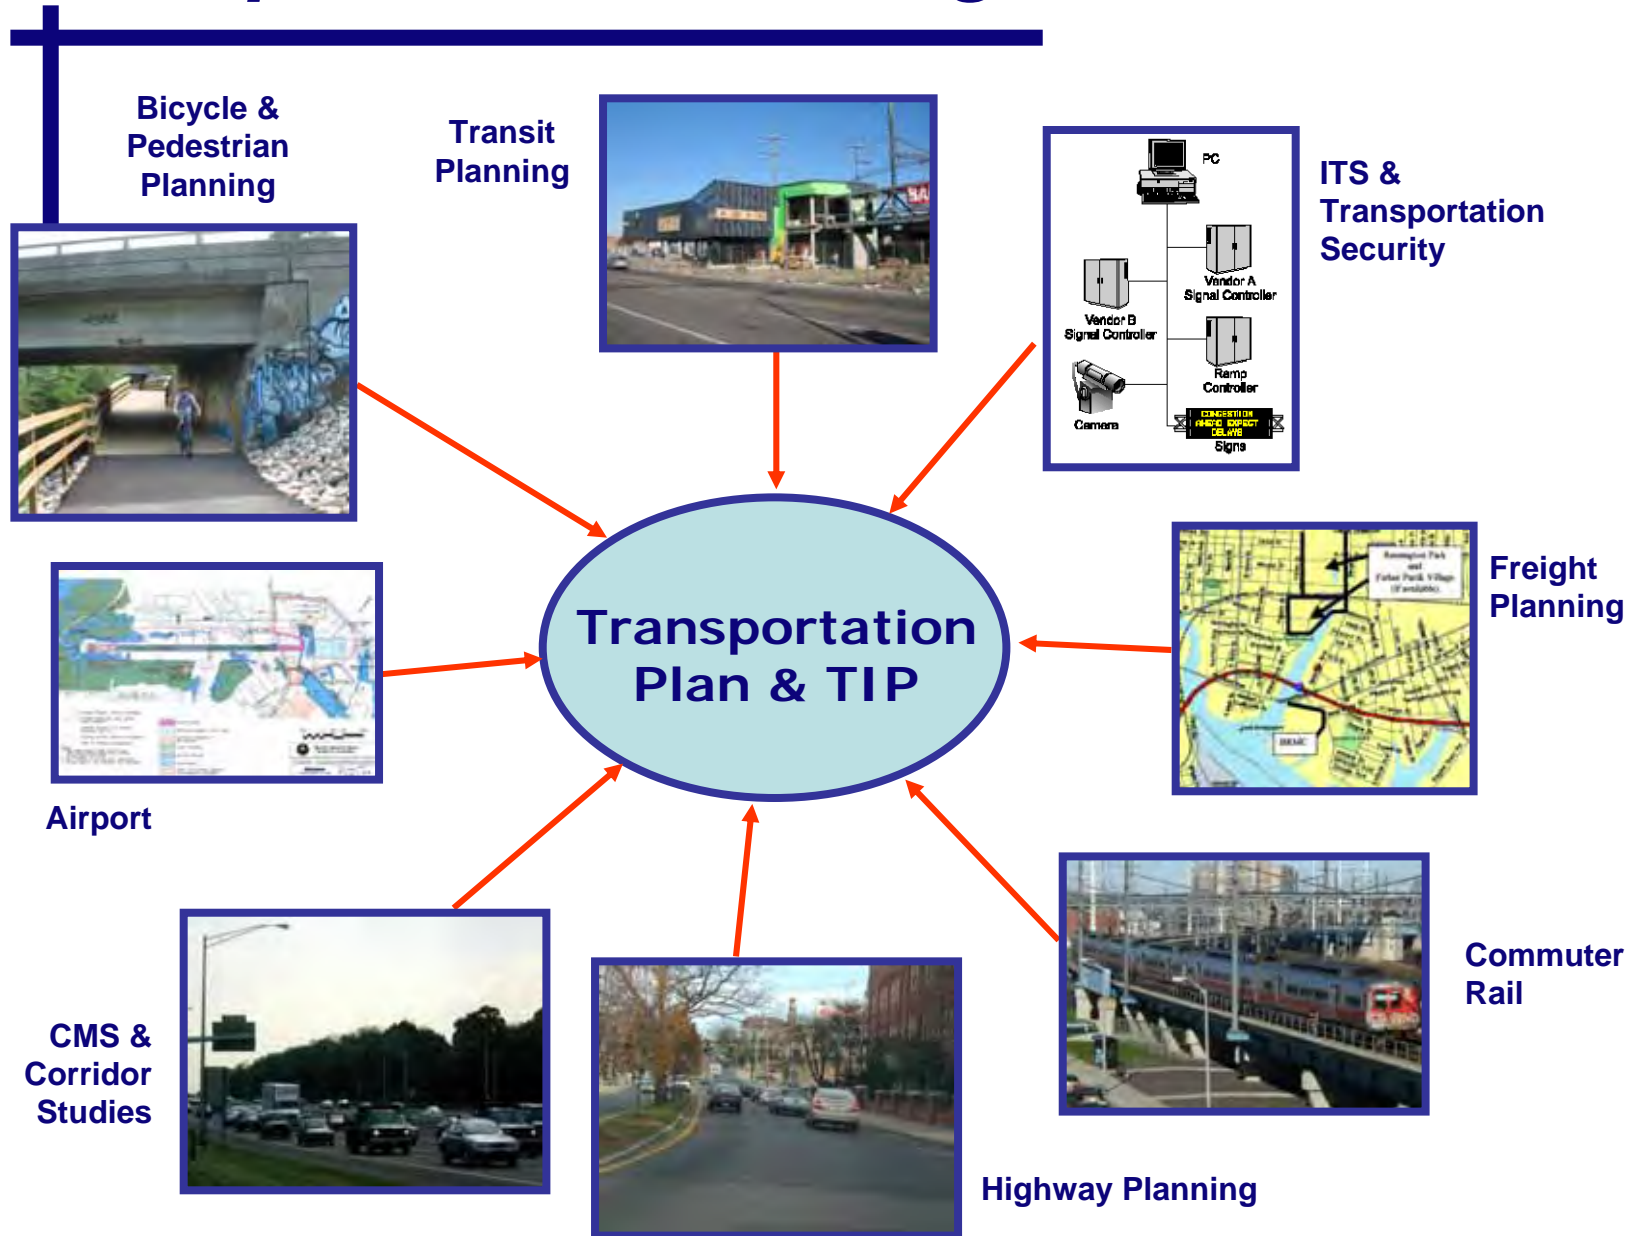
Bicycle & Pedestrian Planning

Transit Planning

PC

Vendor A Signal Controller

Vendor B Signal Controller

Ramp Controller

Camera

CONGESTION AHEAD EXPECT DELAYS

Signs

ITS & Transportation Security

Transportation Plan & TIP

Freight Planning

Airport

Commuter Rail

CMS & Corridor Studies

Highway Planning